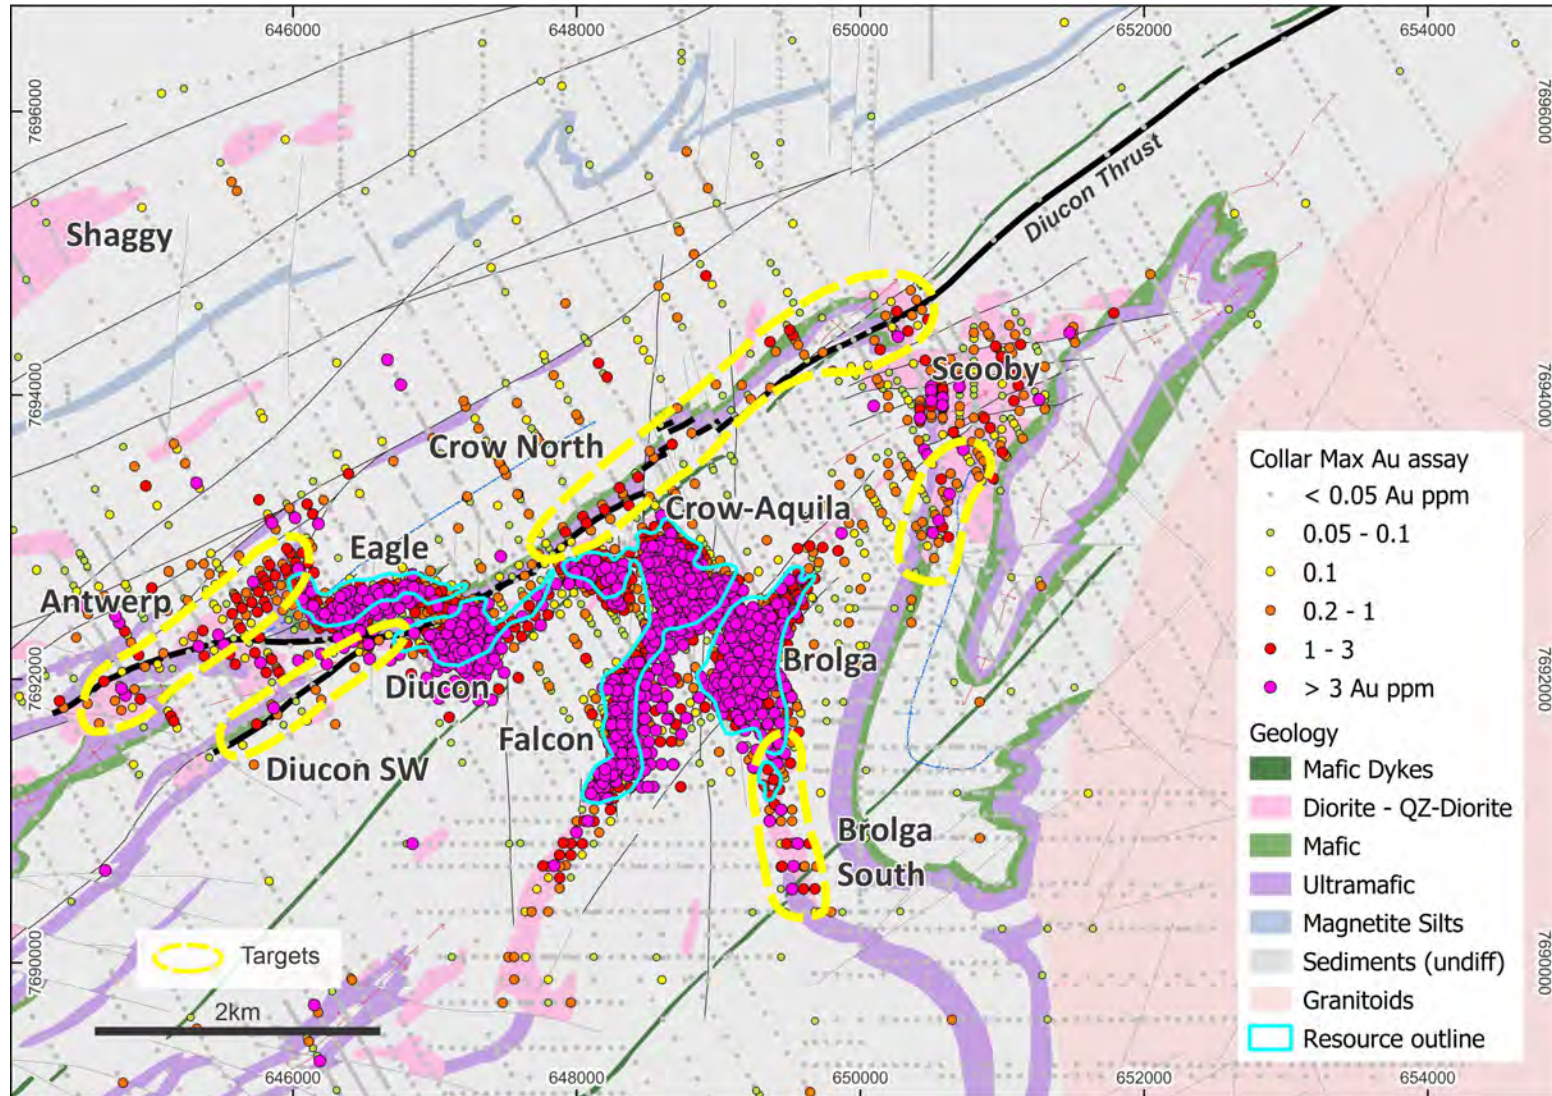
646000 648000 650000 652000 654000

7696000 7694000 7692000 7690000

7696000 7694000 7692000 7690000

Shaggy

Diucon Thrust

Scooby

Crow North

Crow-Aquila

Eagle

Antwerp

Brolga

Diucon

Falcon

Diucon SW

Brolga South

Targets

2km

Collar Max Au assay
< 0.05 Au ppm
0.05 - 0.1
0.1
0.2 - 1
1 - 3
> 3 Au ppm
Geology
Mafic Dykes
Diorite - QZ-Diorite
Mafic
Ultramafic
Magnetite Silts
Sediments (undiff)
Granitoids
Resource outline

646000 648000 650000 652000 654000